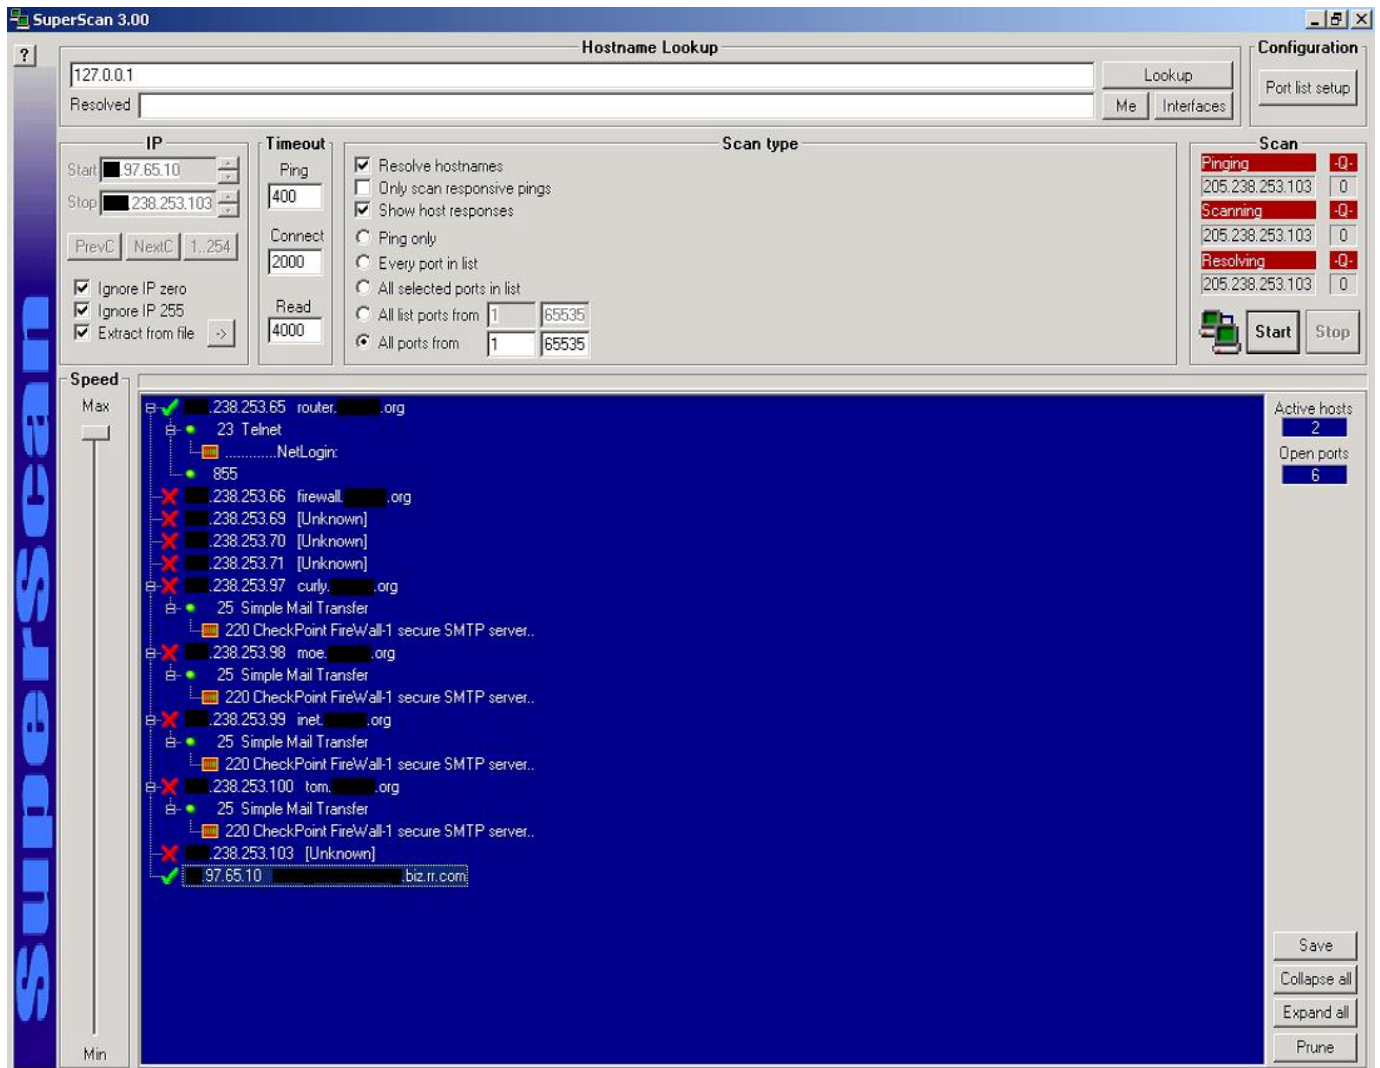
SuperScan 3.00

?

SuperScan

Hostname Lookup

127.0.0.1

Resolved

Lookup

Me

Interfaces

Configuration

Port list setup

IP

Start .97.65.10

Stop .238.253.103

PrevC

NextC

1..254

Ignore IP zero

Ignore IP 255

Extract from file

->

Timeout

Ping

400

Connect

2000

Read

4000

Scan type

Resolve hostnames

Only scan responsive pings

Show host responses

Ping only

Every port in list

All selected ports in list

All list ports from 1 65535

All ports from 1 65535

Scan

Pinging -0-

205.238.253.103 0

Scanning -0-

205.238.253.103 0

Resolving -0-

205.238.253.103 0

Start

Stop

Speed

Max

Min

.238.253.65 router. .org

23 Telnet

............NetLogin:

855

.238.253.66 firewall. .org

.238.253.69 [Unknown]

.238.253.70 [Unknown]

.238.253.71 [Unknown]

.238.253.97 curly. .org

25 Simple Mail Transfer

220 CheckPoint FireWall-1 secure SMTP server..

.238.253.98 moe. .org

25 Simple Mail Transfer

220 CheckPoint FireWall-1 secure SMTP server..

.238.253.99 inet. .org

25 Simple Mail Transfer

220 CheckPoint FireWall-1 secure SMTP server..

.238.253.100 tom. .org

25 Simple Mail Transfer

220 CheckPoint FireWall-1 secure SMTP server..

.238.253.103 [Unknown]

.97.65.10 .biz.rr.com

Active hosts

2

Open ports

6

Save

Collapse all

Expand all

Prune